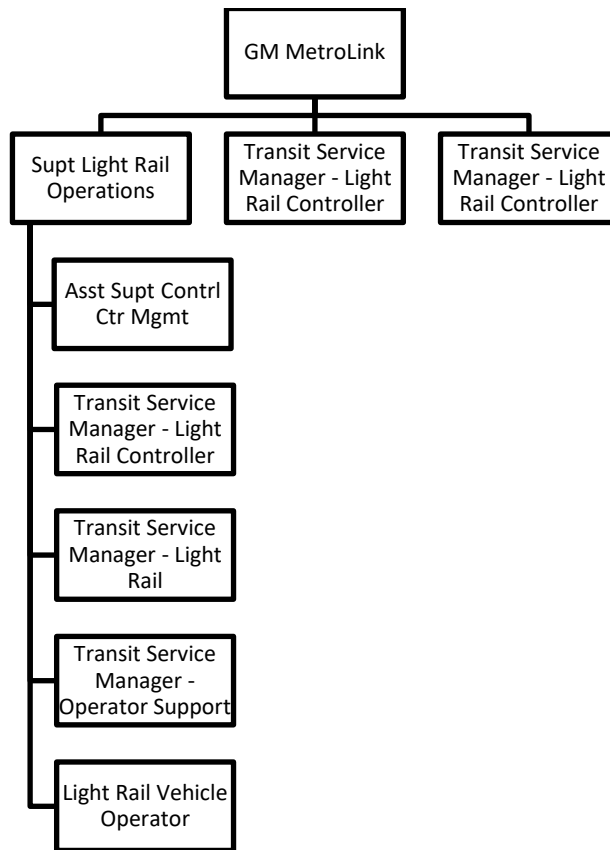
GM MetroLink

Supt Light Rail Operations

Transit Service Manager - Light Rail Controller

Transit Service Manager - Light Rail Controller

Asst Supt Contrl Ctr Mgmt

Transit Service Manager - Light Rail Controller

Transit Service Manager - Light Rail

Transit Service Manager - Operator Support

Light Rail Vehicle Operator